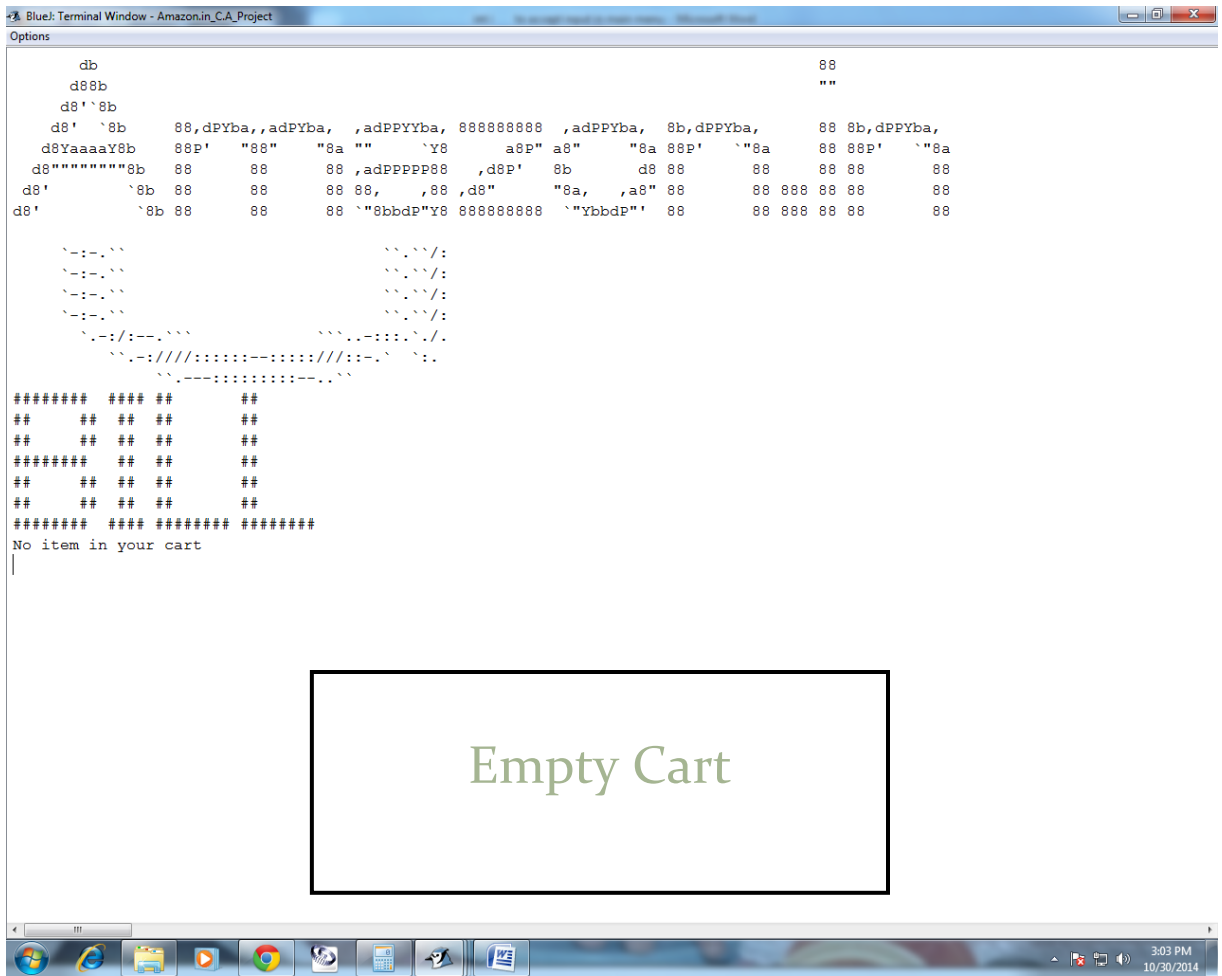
BlueJ: Terminal Window - Amazon.in_C.A_Project

Options

```
       db                                                                       88
      d88b                                                                      ""
     d8'`8b
    d8'  `8b     88,dPYba,,adPYba,  ,adPPYYba, 888888888  ,adPPYba,  8b,dPPYba,      88 8b,dPPYba,
   d8YaaaaY8b    88P'   "88"    "8a ""     `Y8      a8P" a8"     "8a 88P'   `"8a     88 88P'   `"8a
  d8""""""""8b   88      88      88 ,adPPPPP88   ,d8P'   8b       d8 88       88     88 88       88
 d8'        `8b  88      88      88 88,    ,88 ,d8"      "8a,   ,a8" 88       88 888 88 88       88
d8'          `8b 88      88      88 `"8bbdP"Y8 888888888  `"YbbdP"'  88       88 888 88 88       88

     `-:-.``                          ``.``/:
     `-:-.``                          ``.``/:
     `-:-.``                          ``.``/:
     `-:-.``                          ``.``/:
       `.-:/:--.```            ```..-:::.`./.
          ``.-:////::::::--:::::///::-.`  `:.
               ``.---:::::::::--..``
########  #### ##       ##
##     ##  ##  ##       ##
##     ##  ##  ##       ##
########   ##  ##       ##
##     ##  ##  ##       ##
##     ##  ##  ##       ##
########  #### ######## ########
No item in your cart
```

Empty Cart

3:03 PM
10/30/2014